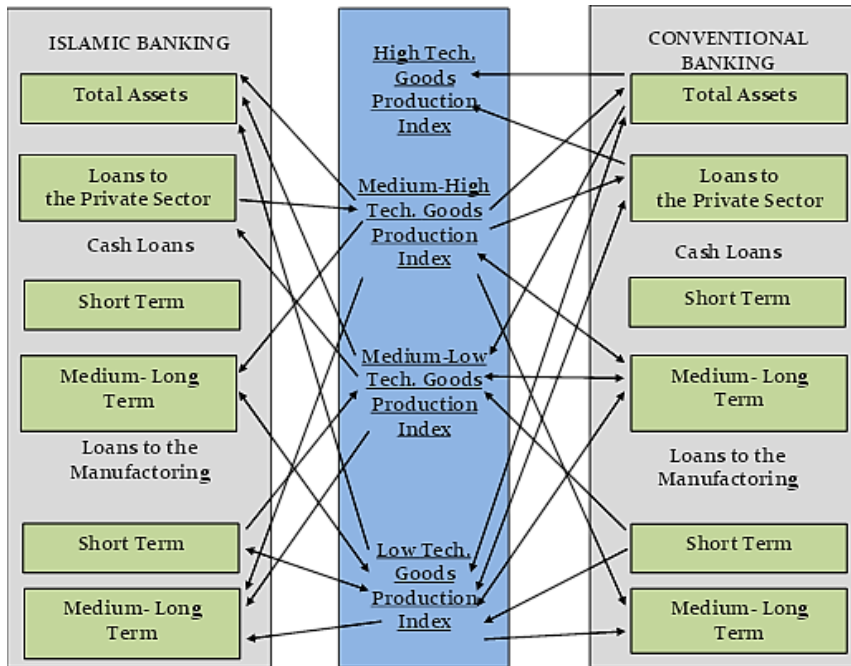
ISLAMIC BANKING

Total Assets

Loans to the Private Sector

Cash Loans

Short Term

Medium- Long Term

Loans to the Manufactoring

Short Term

Medium- Long Term

High Tech. Goods Production Index

Medium-High Tech. Goods Production Index

Medium-Low Tech. Goods Production Index

Low Tech. Goods Production Index

CONVENTIONAL BANKING

Total Assets

Loans to the Private Sector

Cash Loans

Short Term

Medium- Long Term

Loans to the Manufactoring

Short Term

Medium- Long Term